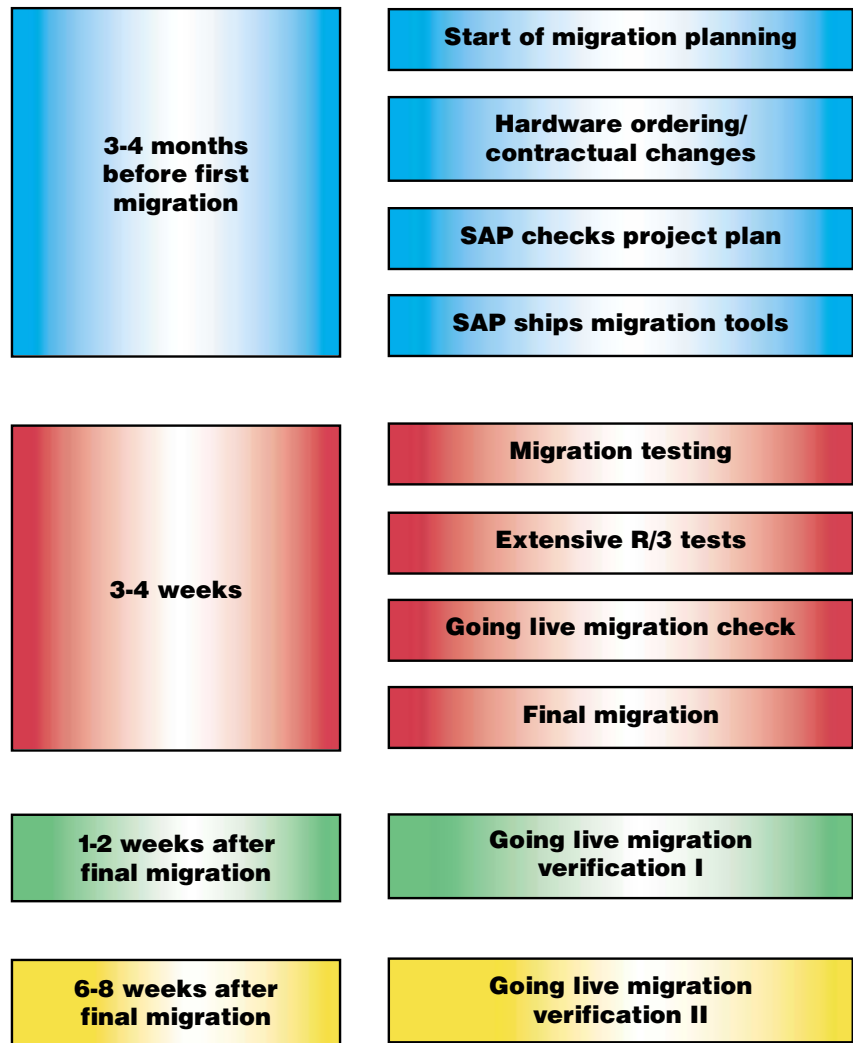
3-4 months before first migration

Start of migration planning

Hardware ordering/ contractual changes

SAP checks project plan

SAP ships migration tools

3-4 weeks

Migration testing

Extensive R/3 tests

Going live migration check

Final migration

1-2 weeks after final migration

Going live migration verification I

6-8 weeks after final migration

Going live migration verification II